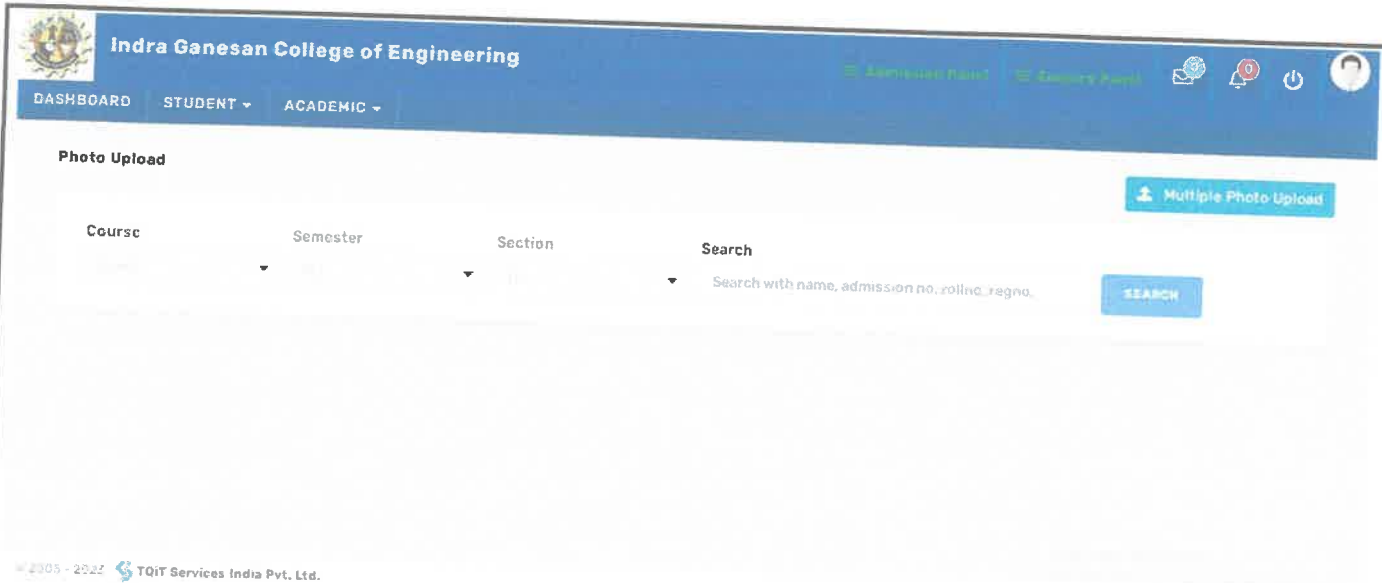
Indra Ganesan College of Engineering

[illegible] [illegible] 0

DASHBOARD STUDENT ▾ ACADEMIC ▾

Photo Upload

Multiple Photo Upload

Course

Semester

Section

Search

Search with name, admission no, rollno, regno.

SEARCH

© 2005 - 2022 TQiT Services India Pvt. Ltd.